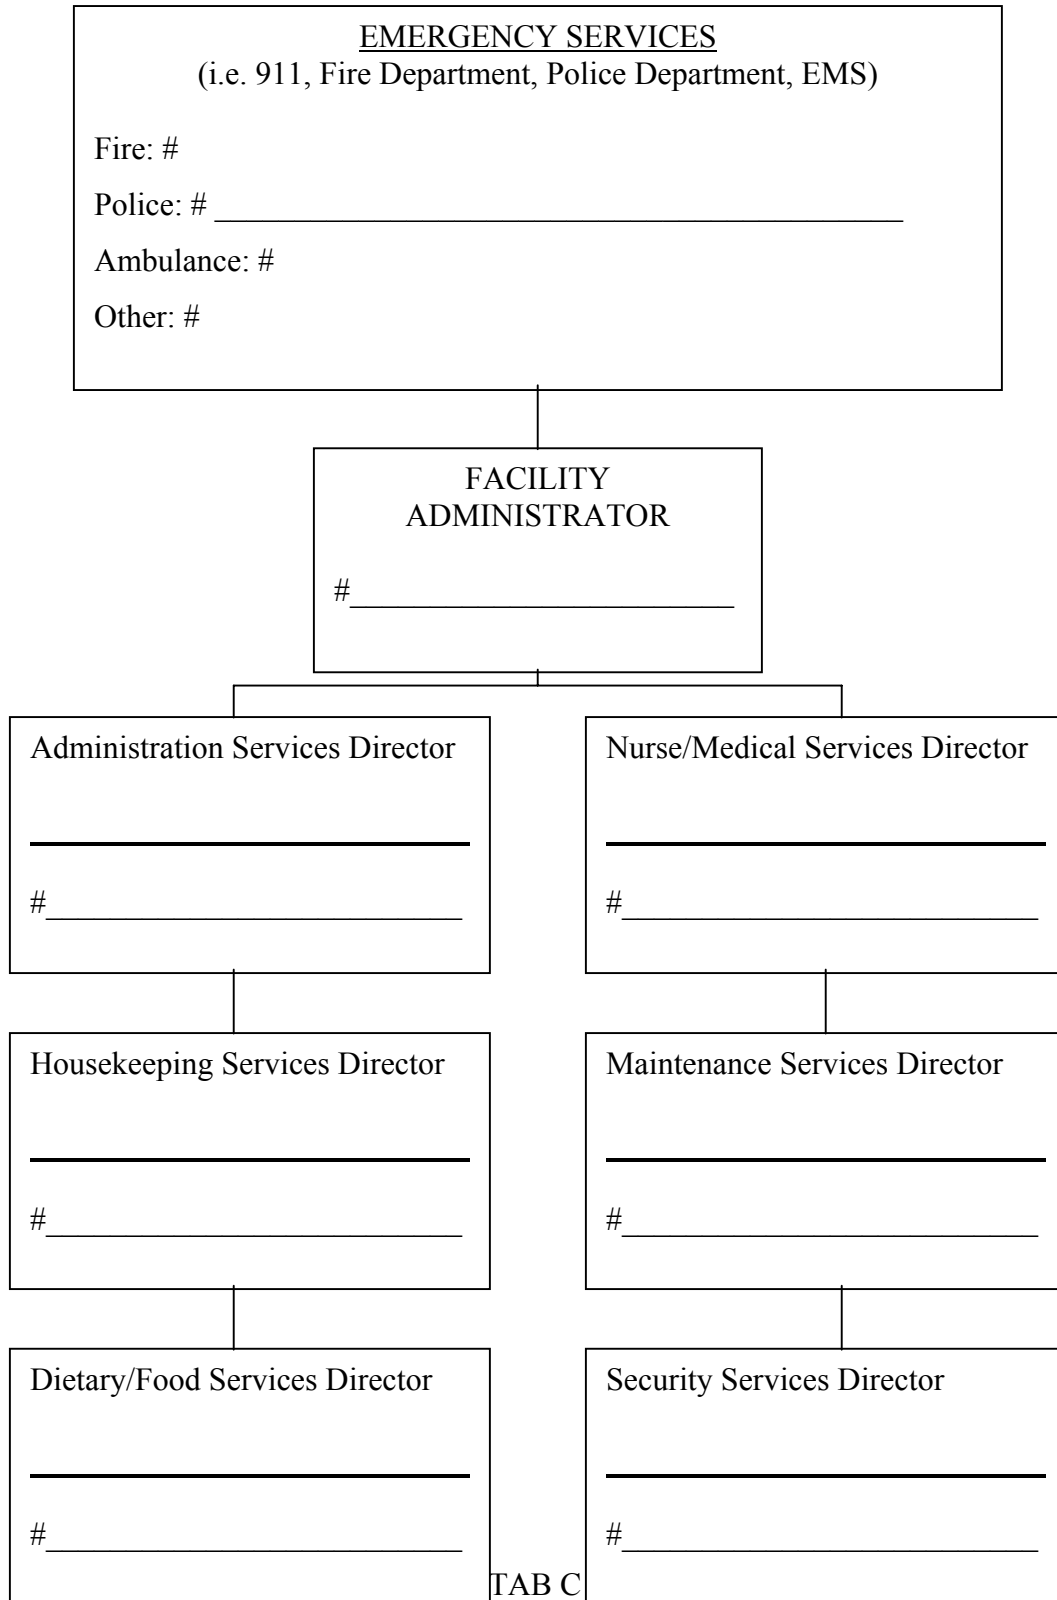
EMERGENCY SERVICES
(i.e. 911, Fire Department, Police Department, EMS)

Fire: #

Police: # ________________________________________

Ambulance: #

Other: #

FACILITY ADMINISTRATOR

#________________________

Administration Services Director

________________________

#________________________

Nurse/Medical Services Director

________________________

#________________________

Housekeeping Services Director

________________________

#________________________

Maintenance Services Director

________________________

#________________________

Dietary/Food Services Director

________________________

#________________________

Security Services Director

________________________

#________________________

TAB C